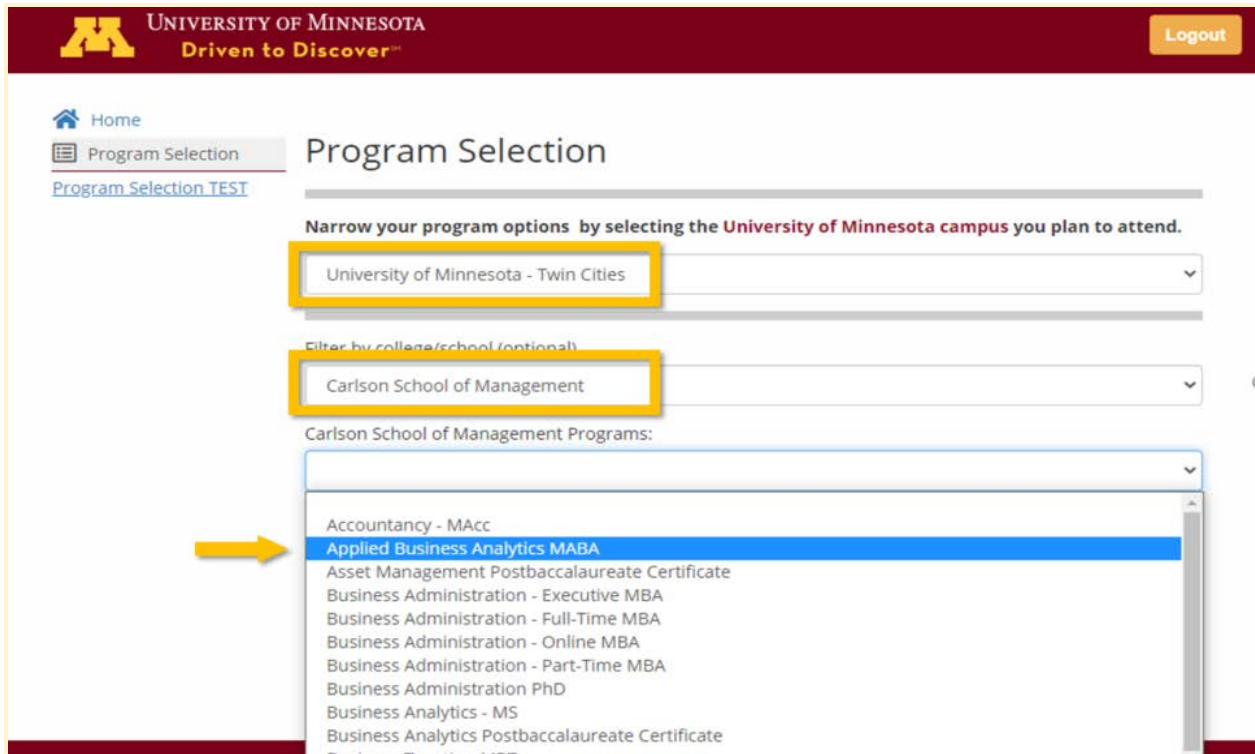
UNIVERSITY OF MINNESOTA
Driven to Discover℠

Logout

Home
Program Selection
Program Selection TEST

Program Selection

Narrow your program options by selecting the University of Minnesota campus you plan to attend.

University of Minnesota - Twin Cities

Filter by college/school (optional)

Carlson School of Management

Carlson School of Management Programs:

Accountancy - MAcc
Applied Business Analytics MABA
Asset Management Postbaccalaureate Certificate
Business Administration - Executive MBA
Business Administration - Full-Time MBA
Business Administration - Online MBA
Business Administration - Part-Time MBA
Business Administration PhD
Business Analytics - MS
Business Analytics Postbaccalaureate Certificate
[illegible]